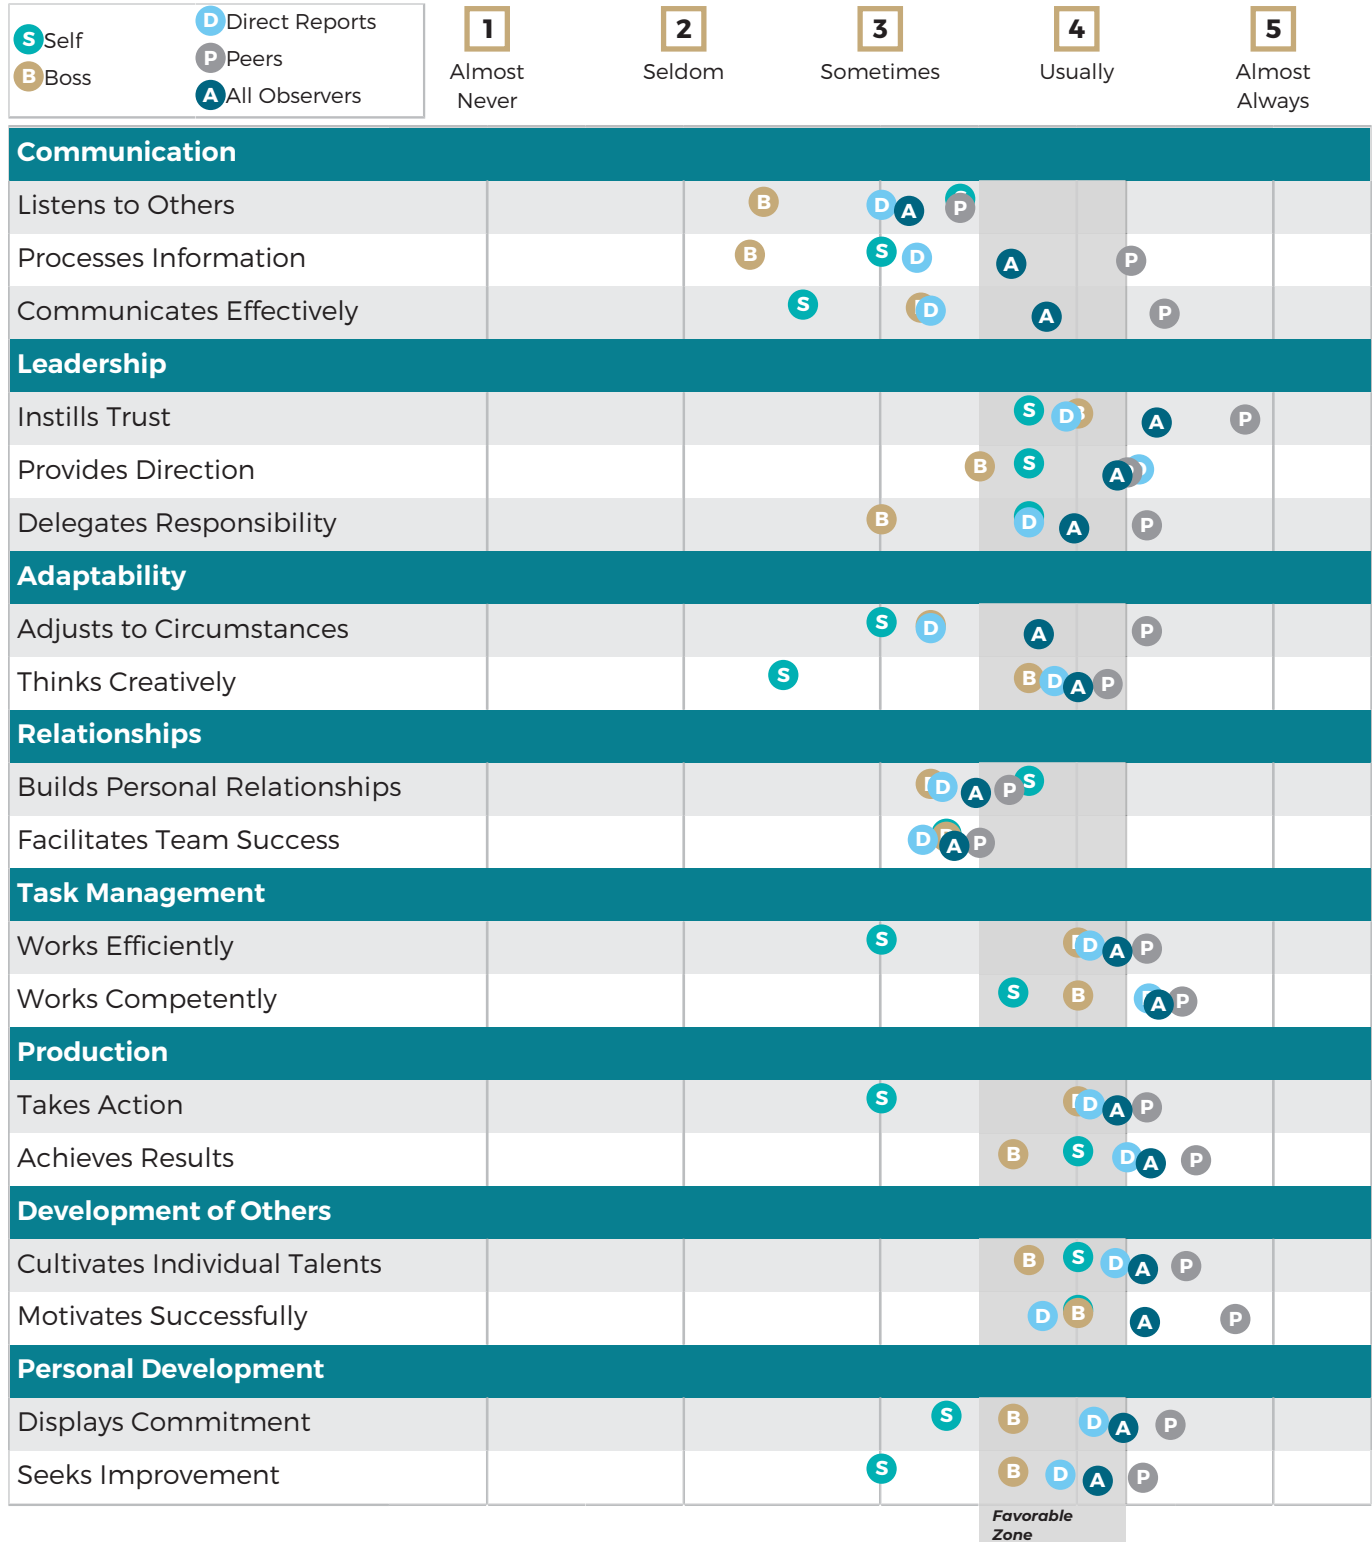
S Self
B Boss
D Direct Reports
P Peers
A All Observers

| | 1 Almost Never | 2 Seldom | 3 Sometimes | 4 Usually | 5 Almost Always |
|---|---|---|---|---|---|
| **Communication** | | | | | |
| Listens to Others | | | B D A P | | |
| Processes Information | | | B S D | A P | |
| Communicates Effectively | | | S D | A P | |
| **Leadership** | | | | | |
| Instills Trust | | | | S D A P | |
| Provides Direction | | | | B S A | |
| Delegates Responsibility | | | B | D A P | |
| **Adaptability** | | | | | |
| Adjusts to Circumstances | | | S D | A P | |
| Thinks Creatively | | | S | B D A P | |
| **Relationships** | | | | | |
| Builds Personal Relationships | | | D A P S | | |
| Facilitates Team Success | | | D A P | | |
| **Task Management** | | | | | |
| Works Efficiently | | | S | D A P | |
| Works Competently | | | | S B A P | |
| **Production** | | | | | |
| Takes Action | | | S | D A P | |
| Achieves Results | | | | B S D A P | |
| **Development of Others** | | | | | |
| Cultivates Individual Talents | | | | B S D A P | |
| Motivates Successfully | | | | D B A P | |
| **Personal Development** | | | | | |
| Displays Commitment | | | S | B D A P | |
| Seeks Improvement | | | S | B D A P | |

Favorable Zone